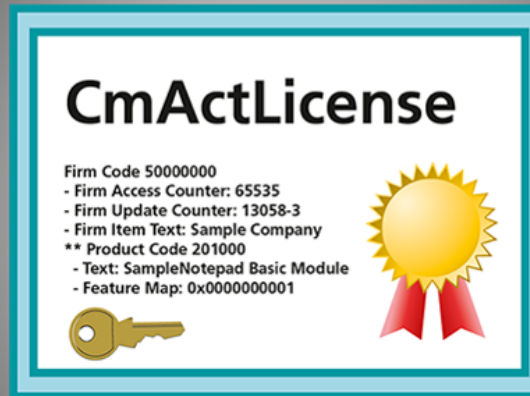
CmActLicense

Firm Code 50000000
- Firm Access Counter: 65535
- Firm Update Counter: 13058-3
- Firm Item Text: Sample Company
** Product Code 201000
- Text: SampleNotepad Basic Module
- Feature Map: 0x0000000001